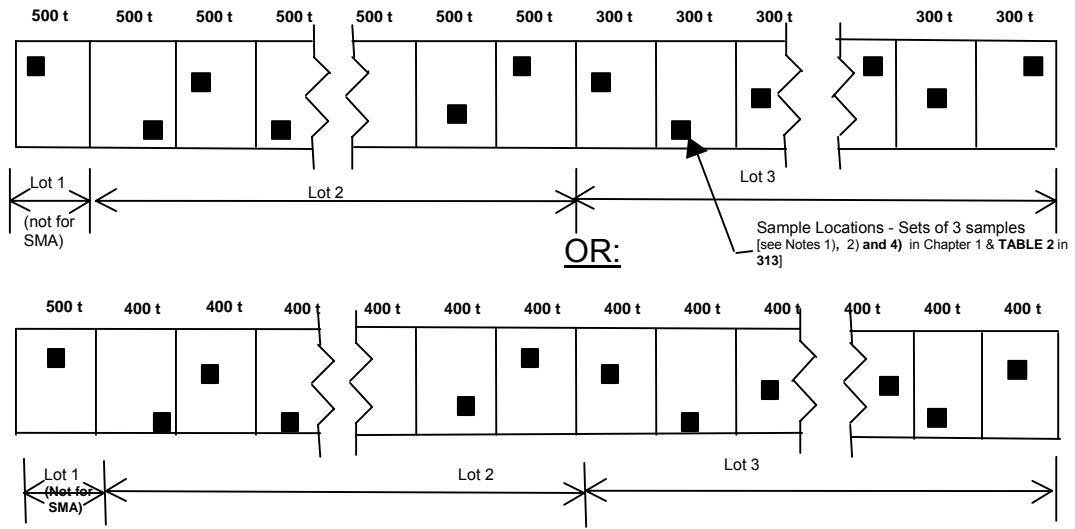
500 t 500 t 500 t 500 t 500 t 500 t 500 t 300 t 300 t 300 t 300 t 300 t

Lot 1 (not for SMA)

Lot 2

Lot 3

Sample Locations - Sets of 3 samples [see Notes 1), 2) and 4) in Chapter 1 & TABLE 2 in 313]

OR:

500 t 400 t 400 t 400 t 400 t 400 t 400 t 400 t 400 t 400 t 400 t 400 t 400 t

Lot 1 (Not for SMA)

Lot 2

Lot 3